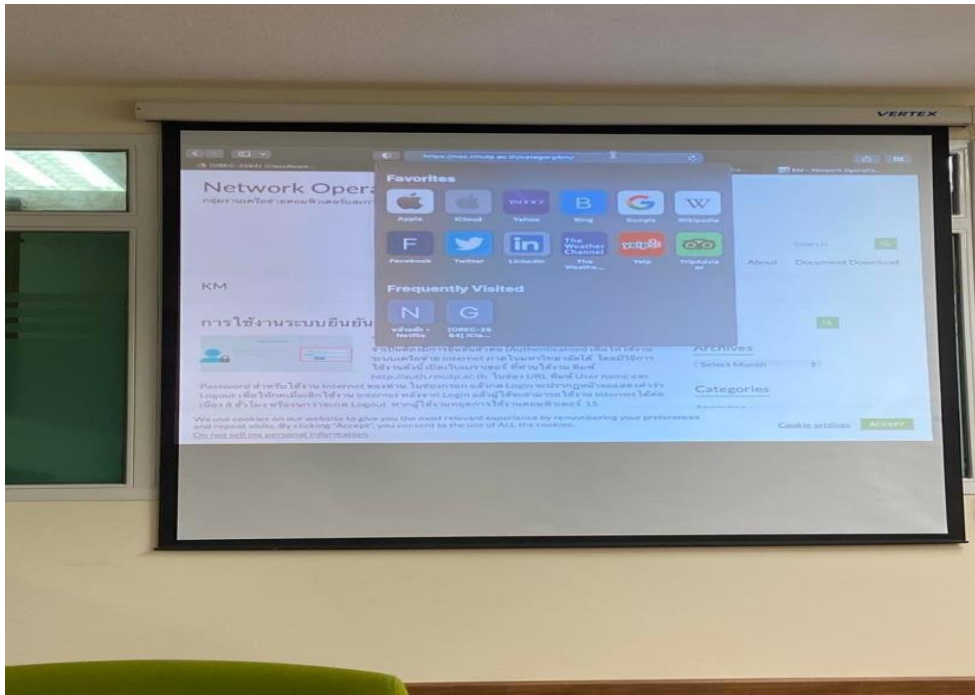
VERTEX

https://noc.rmutp.ac.th/category/km/

KM - Network Opera...

Network Opera

Favorites

Apple iCloud Yahoo Bing Google Wikipedia

Facebook Twitter LinkedIn The Weather... Yelp TripAdvisor

Frequently Visited

N G

Search

About Document Download

KM

การใช้งานระบบยืนยัน

Archives

Select Month

Categories

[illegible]

We use cookies on our website to give you the most relevant experience by remembering your preferences and repeat visits. By clicking "Accept", you consent to the use of ALL the cookies.
Do not sell my personal information.

Cookie settings ACCEPT